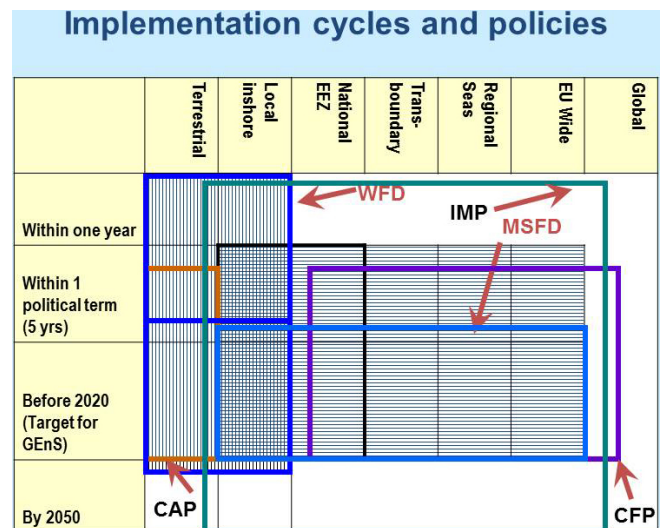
Implementation cycles and policies

| | Terrestrial | Local inshore | National EEZ | Trans-boundary | Regional Seas | EU Wide | Global |
|---|---|---|---|---|---|---|---|
| Within one year | | | | | | | |
| Within 1 political term (5 yrs) | | | | | | | |
| Before 2020 (Target for GEnS) | | | | | | | |
| By 2050 | | | | | | | |

WFD

IMP

MSFD

CAP

CFP